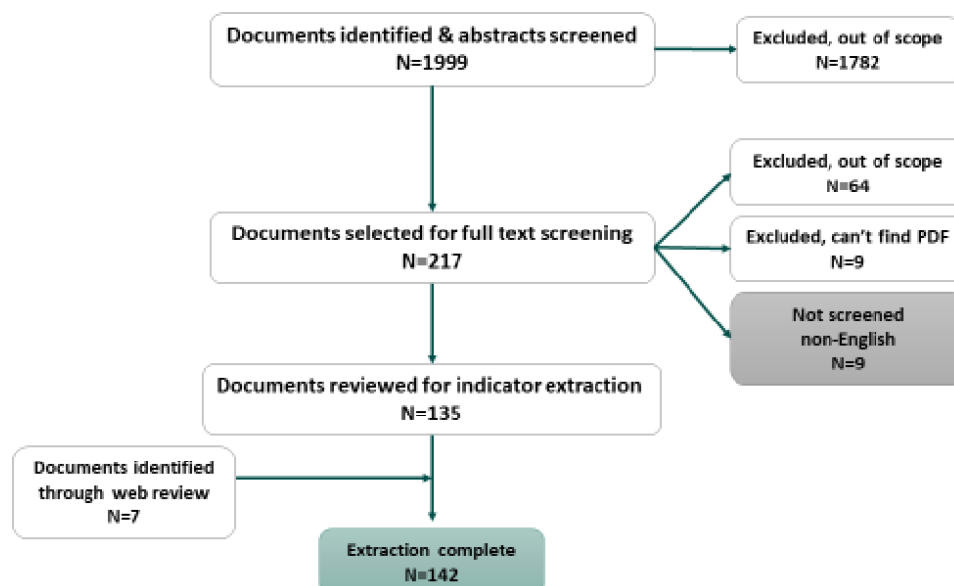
Documents identified & abstracts screened
N=1999

Excluded, out of scope
N=1782

Excluded, out of scope
N=64

Documents selected for full text screening
N=217

Excluded, can't find PDF
N=9

Not screened
non-English
N=9

Documents reviewed for indicator extraction
N=135

Documents identified through web review
N=7

Extraction complete
N=142